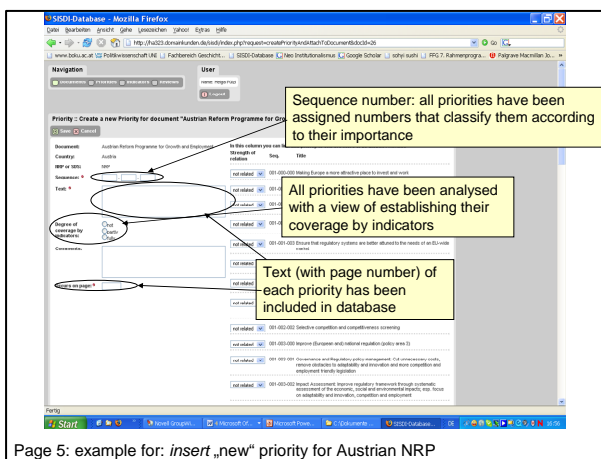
SISDI-Database - Mozilla Firefox

Datei Bearbeiten Ansicht Gehe Lesezeichen Yahoo! Extras Hilfe

http://ha323.domainkunden.de/sisdi/index.php?request=createPriorityAndAttachToDocument&docId=26

Go

www.boku.ac.at | Politikwissenschaft Uni | Fachbereich Geschicht... | SISDI-Database | Neo Institutionalismus | Google Scholar | sohyi sushi | FP6 7. Rahmenprogra... | Palgrave Macmillan Jo...

Navigation

User

Documents Priorities Indicators Reviews

Name: Holger Fuss

Logout

Priority :: Create a new Priority for document "Austrian Reform Programme for Gro

Save Cancel

Document: Austrian Reform Programme for Growth and Employment

Country: Austria

NRP or SDS: NRP

Sequence: *

Text: *

Degree of coverage by indicators: full partly none

Comments:

Occurs on page: *

In this column you can

Strength of relation

Seq.

Title

not related 001-000-000 Making Europe a more attractive place to invest and work

not related 001-0

not related 001-0

not related 001-0

not related 001-001-003 Ensure that regulatory systems are better attuned to the needs of an EU-wide market

not related

not related

not related 001-002-002 Selective competition and competitiveness screening

not related 001-003-000 Improve (European and national) regulation (policy area 3)

not related 001-003-001 Governance and Regulatory policy management: Cut unnecessary costs, remove obstacles to adaptability and innovation and more competition and employment friendly legislation

not related 001-003-002 Impact Assessment: improve regulatory framework through systematic assessment of the economic, social and environmental impacts; esp. focus on adaptability and innovation, competition and employment

Sequence number: all priorities have been assigned numbers that classify them according to their importance

All priorities have been analysed with a view of establishing their coverage by indicators

Text (with page number) of each priority has been included in database

Fertig

Start | Novell GroupWi... | 4 Microsoft Of... | Microsoft Powe... | C:\Dokumente ... | SISDI-Database... | DE | 16:56

Page 5: example for: insert „new“ priority for Austrian NRP